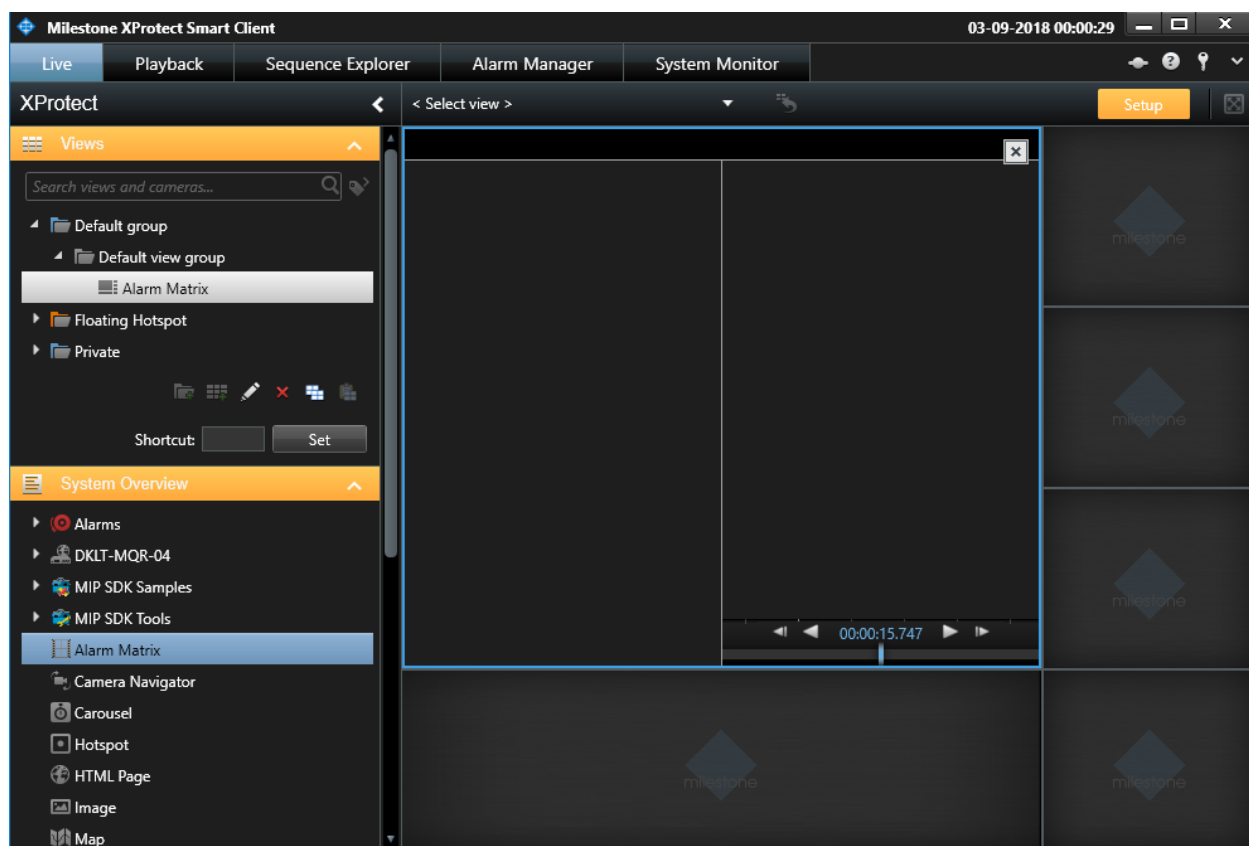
Milestone XProtect Smart Client

03-09-2018 00:00:29

Live
Playback
Sequence Explorer
Alarm Manager
System Monitor

XProtect

< Select view >

Setup

Views

Search views and cameras...

Default group
Default view group
Alarm Matrix
Floating Hotspot
Private

Shortcut:
Set

System Overview

Alarms
DKLT-MQR-04
MIP SDK Samples
MIP SDK Tools
Alarm Matrix
Camera Navigator
Carousel
Hotspot
HTML Page
Image
Map

00:00:15.747

milestone
milestone
milestone
milestone
milestone